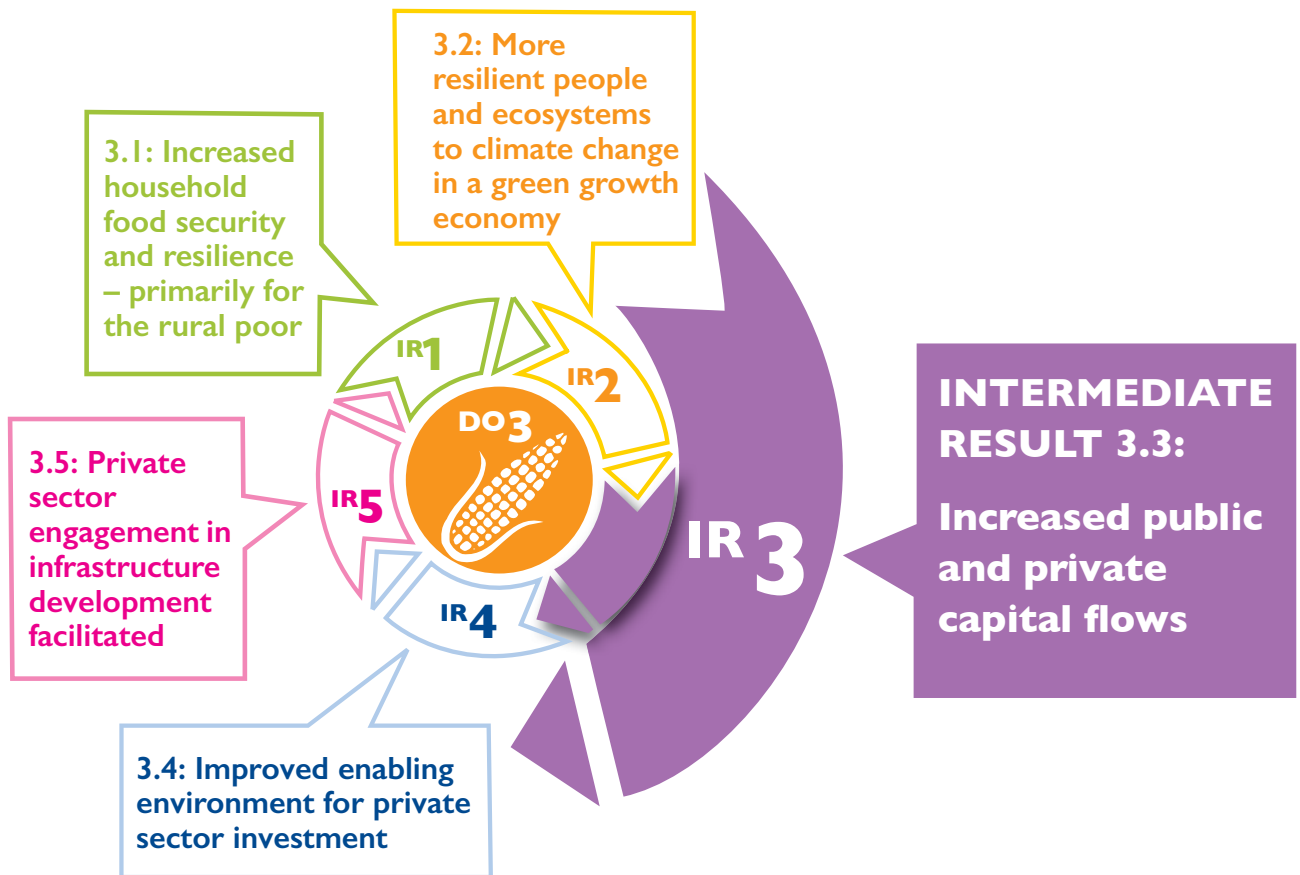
3.2: More resilient people and ecosystems to climate change in a green growth economy

3.1: Increased household food security and resilience – primarily for the rural poor

IR1

IR2

DO3

INTERMEDIATE RESULT 3.3:

Increased public and private capital flows

IR3

3.5: Private sector engagement in infrastructure development facilitated

IR5

IR4

3.4: Improved enabling environment for private sector investment